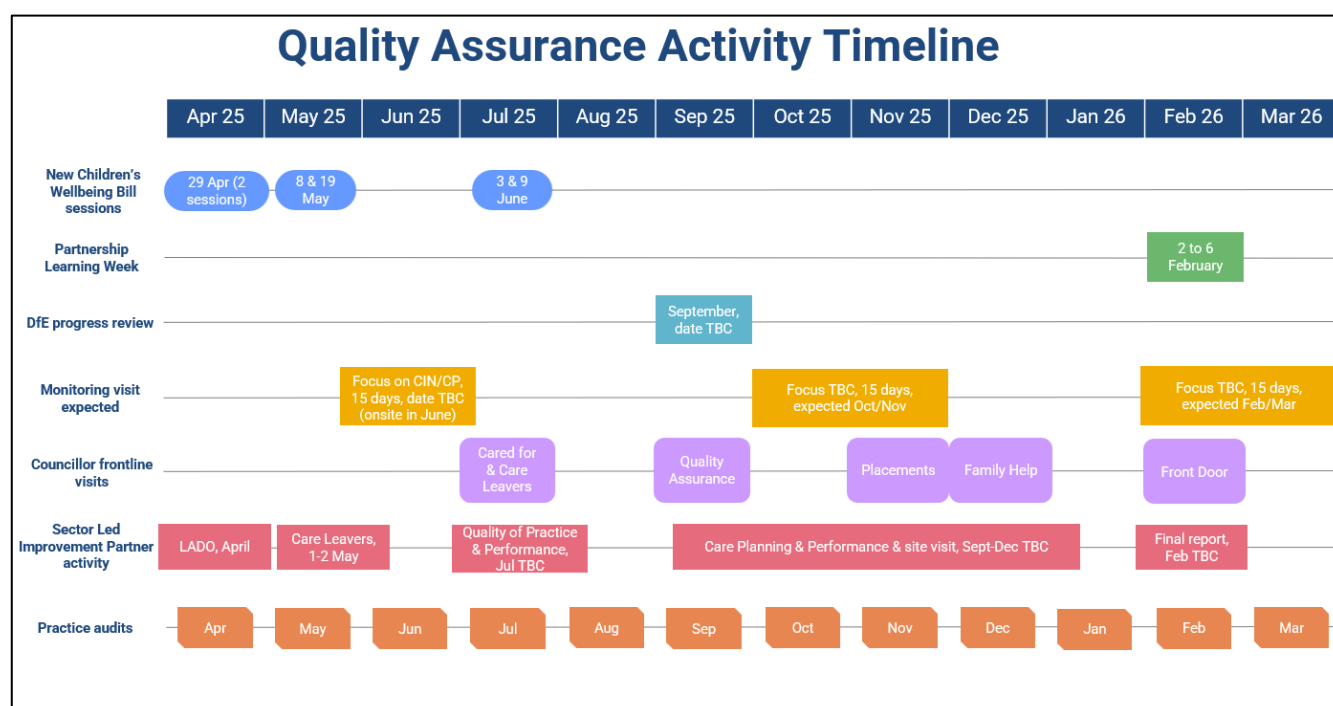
Quality Assurance Activity Timeline

Apr 25 | May 25 | Jun 25 | Jul 25 | Aug 25 | Sep 25 | Oct 25 | Nov 25 | Dec 25 | Jan 26 | Feb 26 | Mar 26

New Children's Wellbeing Bill sessions
29 Apr (2 sessions)
8 & 19 May
3 & 9 June

Partnership Learning Week
2 to 6 February

DfE progress review
September, date TBC

Monitoring visit expected
Focus on CIN/CP, 15 days, date TBC (onsite in June)
Focus TBC, 15 days, expected Oct/Nov
Focus TBC, 15 days, expected Feb/Mar

Councillor frontline visits
Cared for & Care Leavers
Quality Assurance
Placements
Family Help
Front Door

Sector Led Improvement Partner activity
LADO, April
Care Leavers, 1-2 May
Quality of Practice & Performance, Jul TBC
Care Planning & Performance & site visit, Sept-Dec TBC
Final report, Feb TBC

Practice audits
Apr
May
Jun
Jul
Aug
Sep
Oct
Nov
Dec
Jan
Feb
Mar